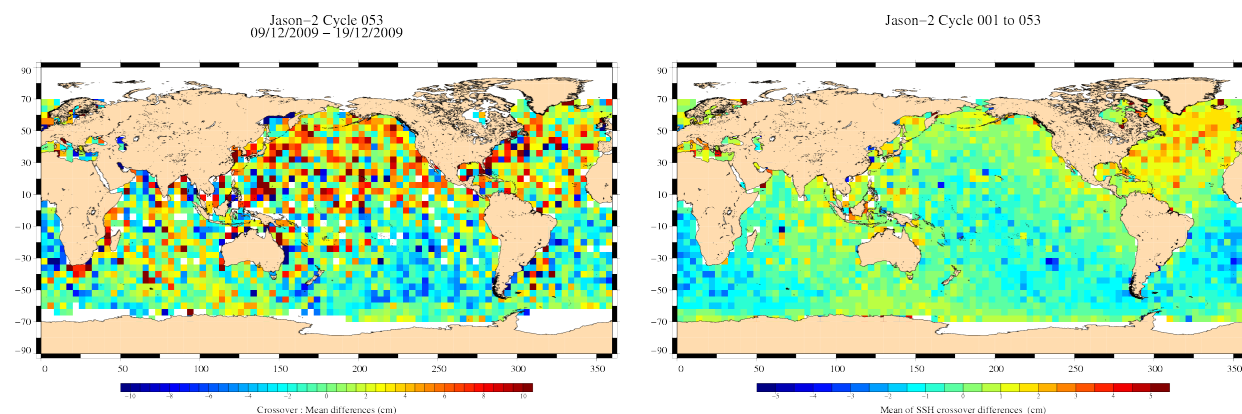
Jason−2 Cycle 053
09/12/2009 − 19/12/2009

90
70
50
30
10
−10
−30
−50
−70
−90

0 50 100 150 200 250 300 350

−10 −8 −6 −4 −2 0 2 4 6 8 10

Crossover : Mean differences (cm)

Jason−2 Cycle 001 to 053

90
70
50
30
10
−10
−30
−50
−70
−90

0 50 100 150 200 250 300 350

−5 −4 −3 −2 −1 0 1 2 3 4 5

Mean of SSH crossover differences (cm)